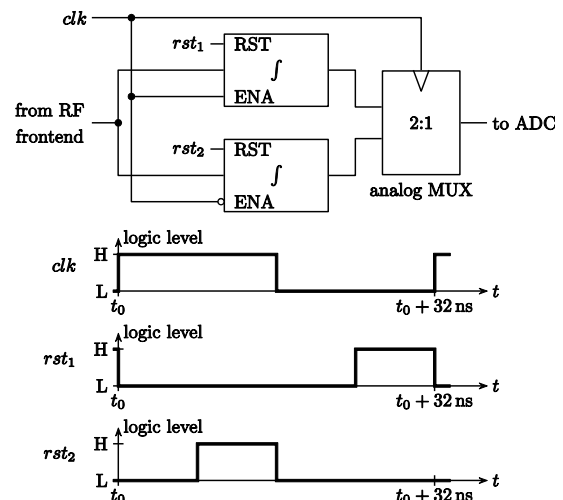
$clk$

$rst_1$ RST $\int$ ENA

from RF frontend

$rst_2$ RST $\int$ ENA

2:1

analog MUX

to ADC

$clk$ H logic level L $t_0$ $t_0 + 32\,\text{ns}$ $t$

$rst_1$ H logic level L $t_0$ $t_0 + 32\,\text{ns}$ $t$

$rst_2$ H logic level L $t_0$ $t_0 + 32\,\text{ns}$ $t$